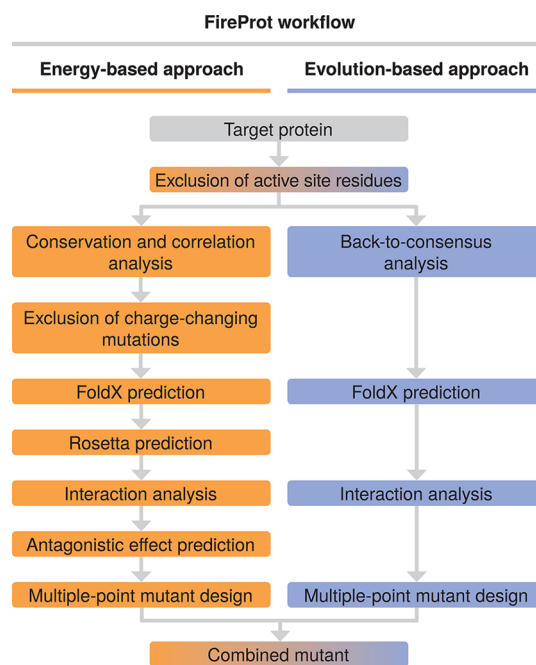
FireProt workflow

Energy-based approach

Evolution-based approach

Target protein

Exclusion of active site residues

Conservation and correlation analysis

Exclusion of charge-changing mutations

FoldX prediction

Rosetta prediction

Interaction analysis

Antagonistic effect prediction

Multiple-point mutant design

Back-to-consensus analysis

FoldX prediction

Interaction analysis

Multiple-point mutant design

Combined mutant